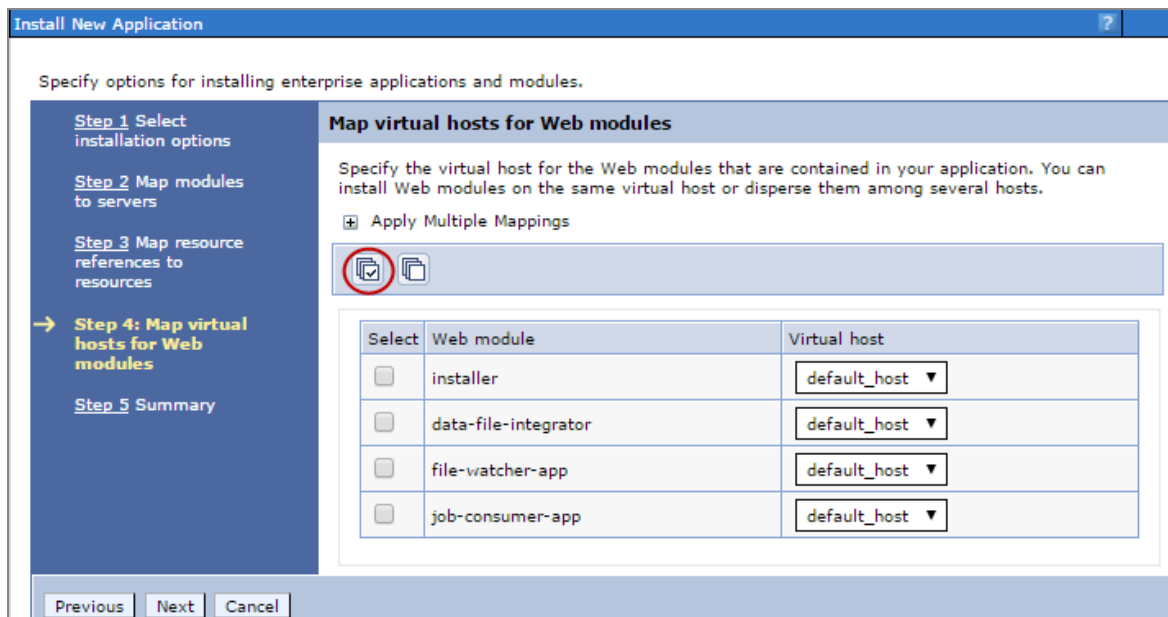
Install New Application

?

Specify options for installing enterprise applications and modules.

Step 1 Select installation options

Step 2 Map modules to servers

Step 3 Map resource references to resources

→ Step 4: Map virtual hosts for Web modules

Step 5 Summary

Map virtual hosts for Web modules

Specify the virtual host for the Web modules that are contained in your application. You can install Web modules on the same virtual host or disperse them among several hosts.

⊞ Apply Multiple Mappings

| Select | Web module | Virtual host |
|---|---|---|
| | installer | default_host ▼ |
| | data-file-integrator | default_host ▼ |
| | file-watcher-app | default_host ▼ |
| | job-consumer-app | default_host ▼ |

Previous Next Cancel